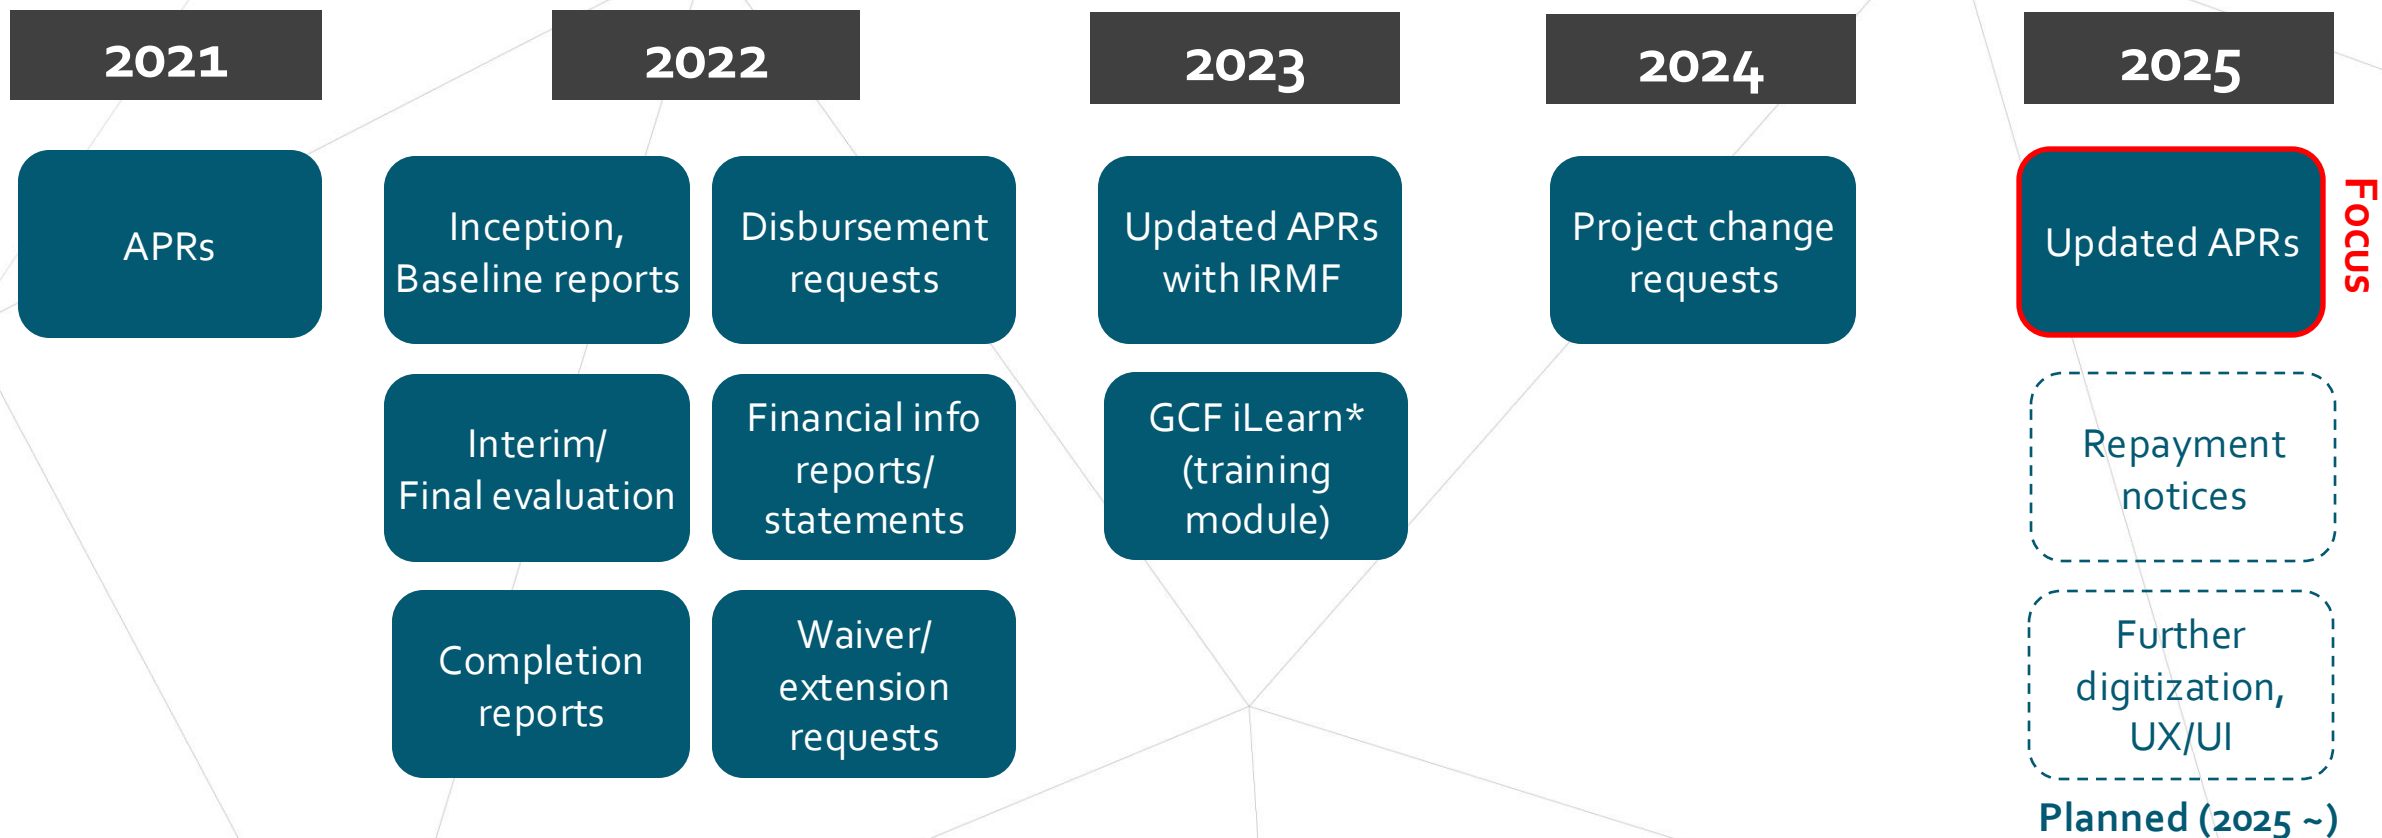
2021

APRs

2022

Inception, Baseline reports

Disbursement requests

Interim/ Final evaluation

Financial info reports/ statements

Completion reports

Waiver/ extension requests

2023

Updated APRs with IRMF

GCF iLearn* (training module)

2024

Project change requests

2025

Updated APRs

Focus

Repayment notices

Further digitization, UX/UI

Planned (2025 ~)